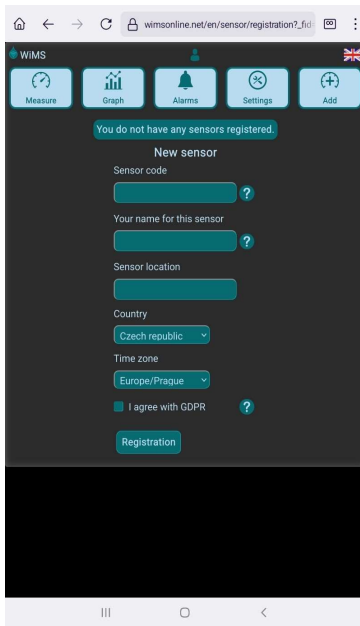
wimsonline.net/en/sensor/registration?_fid

WiMS

Measure
Graph
Alarms
Settings
Add

You do not have any sensors registered.

New sensor

Sensor code
?

Your name for this sensor
?

Sensor location

Country
Czech republic

Time zone
Europe/Prague

I agree with GDPR
?

Registration